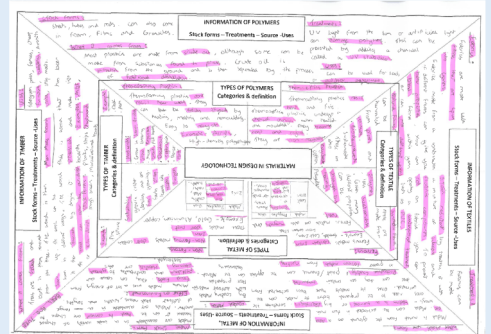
INFORMATION OF POLYMERS
Stock forms – Treatments – Source - Uses

TYPES OF POLYMERS
Categories & definition

MATERIALS IN DESIGN TECHNOLOGY

INFORMATION OF TIMBER
Stock forms – Treatments – Source - Uses

TYPES OF TIMBER
Categories & definition

TYPES OF TEXTILES
Categories & definition

INFORMATION OF TEXTILES
Stock forms – Treatments – Source - Uses

TYPES OF METAL
Categories & definition

INFORMATION OF METAL
Stock forms – Treatments – Source - Uses

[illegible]